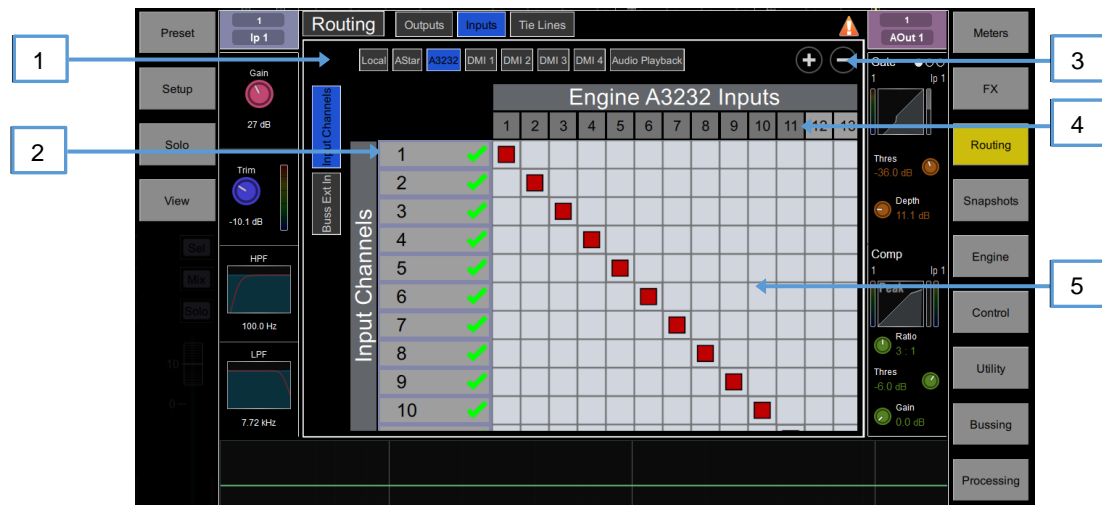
Preset
Setup
Solo
View
Sel
Mix
Solo
1
Ip 1
Gain
27 dB
Trim
-10.1 dB
HPF
100.0 Hz
LPF
7.72 kHz
Routing
Outputs
Inputs
Tie Lines
Local
AStar
A3232
DMI 1
DMI 2
DMI 3
DMI 4
Audio Playback
Input Channels
Buss Ext In
Engine A3232 Inputs
1 2 3 4 5 6 7 8 9 10 11 12 13
Input Channels
1
2
3
4
5
6
7
8
9
10
1
2
3
4
5
1
AOut 1
Gate
1
Ip 1
Thres
-36.0 dB
Depth
11.1 dB
Comp
1
Ip 1
Peak
Ratio
3 : 1
Thres
-6.0 dB
Gain
0.0 dB
Meters
FX
Routing
Snapshots
Engine
Control
Utility
Bussing
Processing